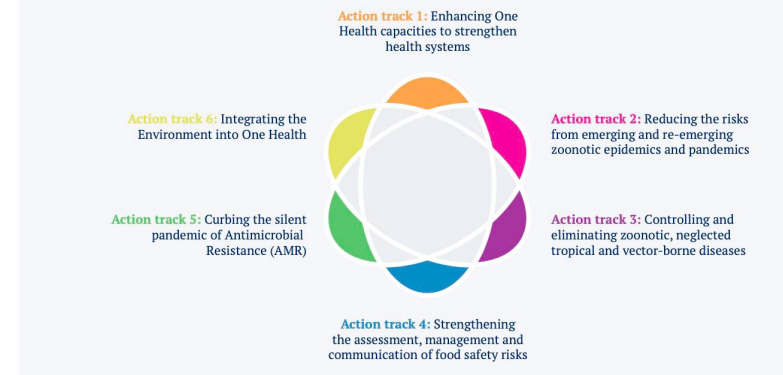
Action track 1: Enhancing One Health capacities to strengthen health systems

Action track 2: Reducing the risks from emerging and re-emerging zoonotic epidemics and pandemics

Action track 3: Controlling and eliminating zoonotic, neglected tropical and vector-borne diseases

Action track 4: Strengthening the assessment, management and communication of food safety risks

Action track 5: Curbing the silent pandemic of Antimicrobial Resistance (AMR)

Action track 6: Integrating the Environment into One Health